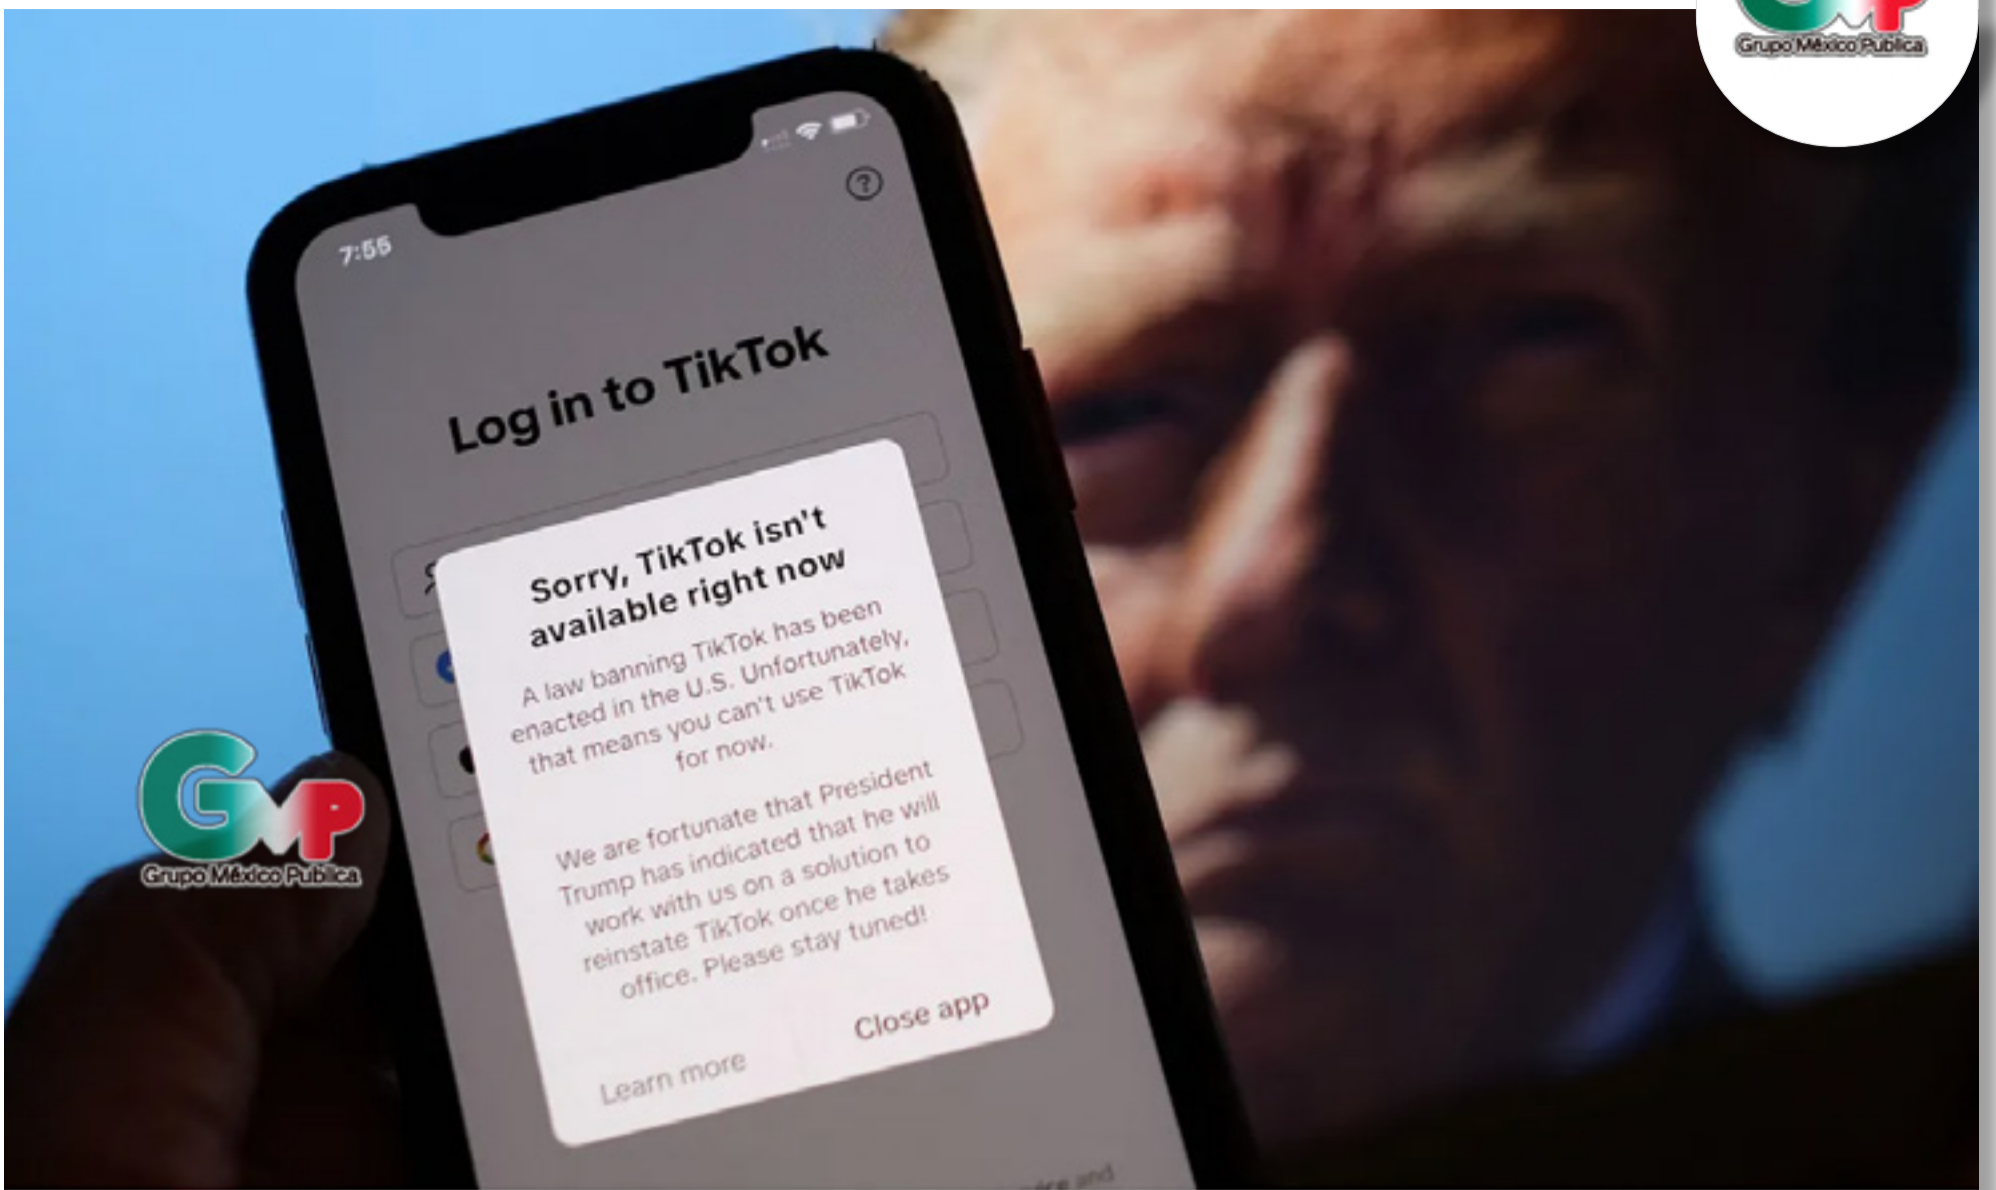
Grupo México Publica

7:55

Log in to TikTok

Sorry, TikTok isn't available right now

A law banning TikTok has been enacted in the U.S. Unfortunately, that means you can't use TikTok for now.

We are fortunate that President Trump has indicated that he will work with us on a solution to reinstate TikTok once he takes office. Please stay tuned!

Learn more

Close app

GMP
Grupo México Publica

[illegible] and